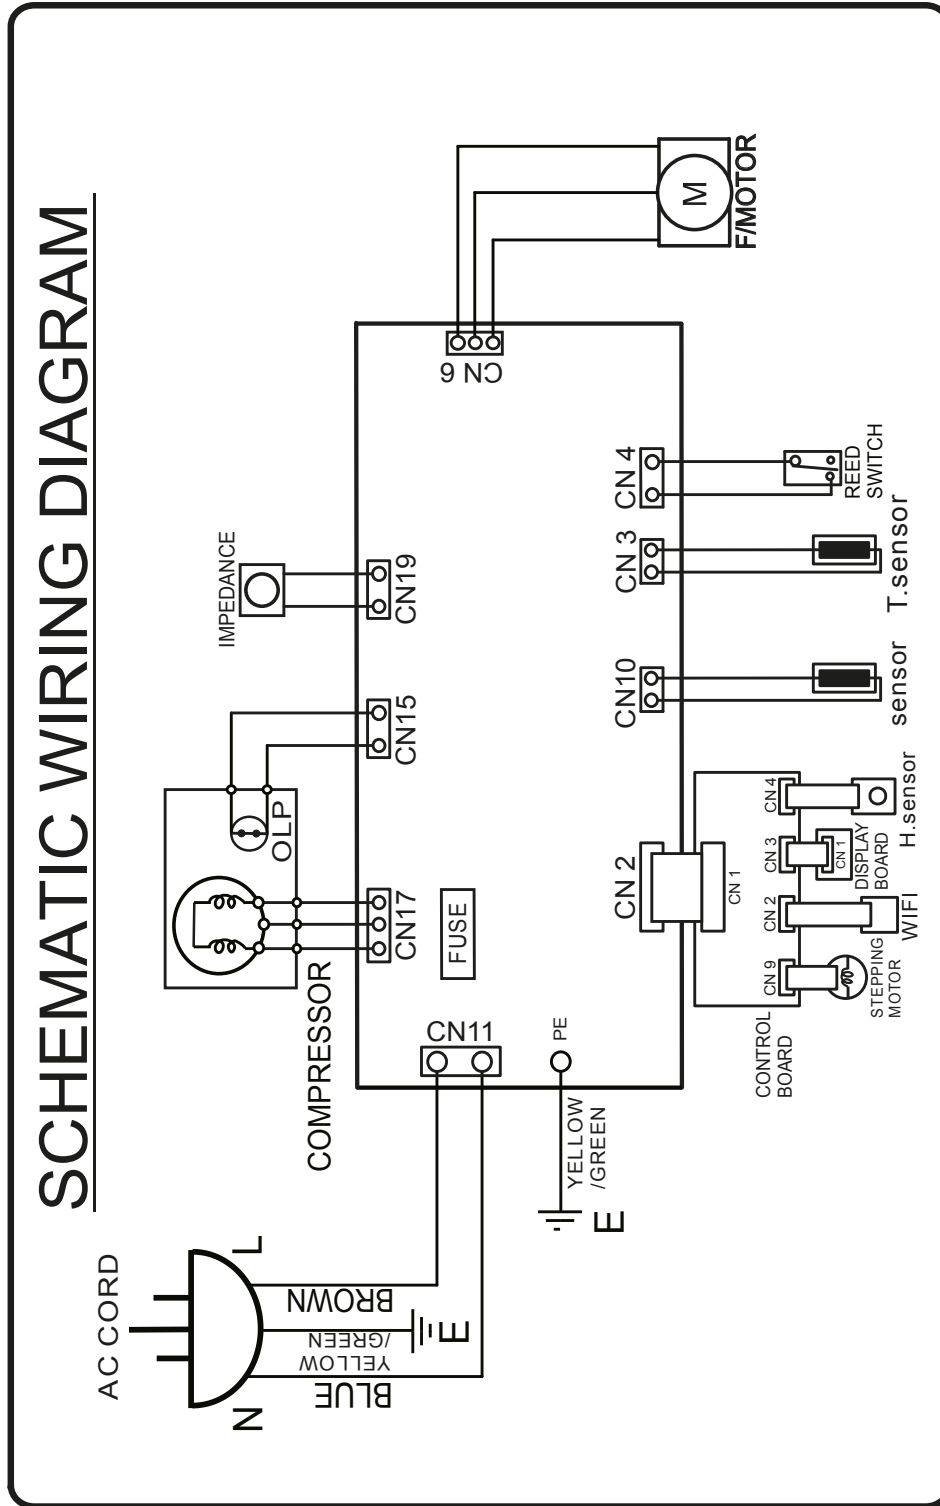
SCHEMATIC WIRING DIAGRAM

M
F/MOTOR

CN 6

CN 4
REED SWITCH

CN 3
T.sensor

CN10
sensor

IMPEDANCE
CN19

CN15
OLP

CN17
COMPRESSOR

FUSE

CN 2
CN 1

CN 4
H.sensor

CN 3
CN 1
DISPLAY BOARD

CN 2
WIFI

CN 9
STEPPING MOTOR

CONTROL BOARD

CN11

PE

YELLOW /GREEN
E

AC CORD
L
N
BROWN
YELLOW /GREEN
E
BLUE